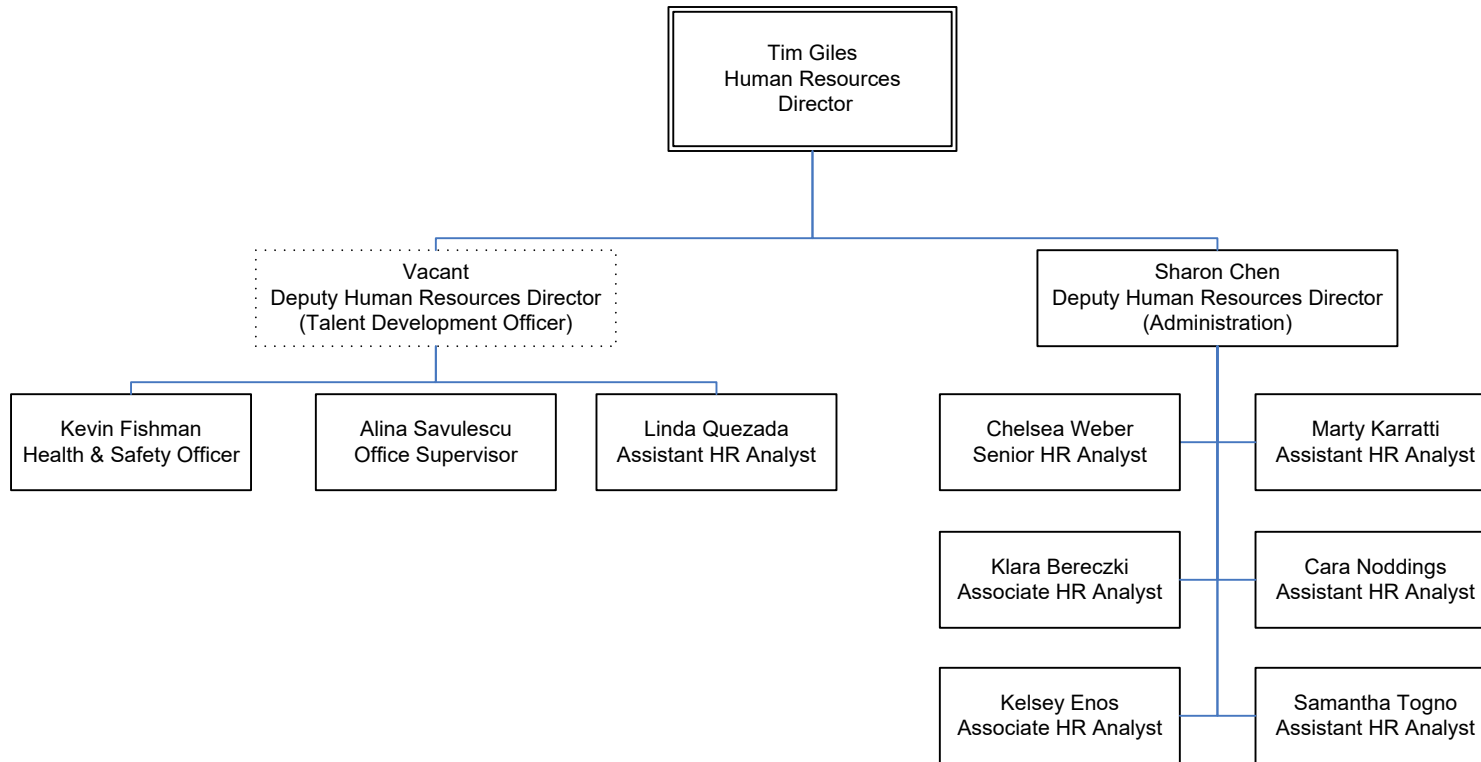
Tim Giles
Human Resources
Director

Vacant
Deputy Human Resources Director
(Talent Development Officer)

Sharon Chen
Deputy Human Resources Director
(Administration)

Kevin Fishman
Health & Safety Officer

Alina Savulescu
Office Supervisor

Linda Quezada
Assistant HR Analyst

Chelsea Weber
Senior HR Analyst

Marty Karratti
Assistant HR Analyst

Klara Bereczki
Associate HR Analyst

Cara Noddings
Assistant HR Analyst

Kelsey Enos
Associate HR Analyst

Samantha Togno
Assistant HR Analyst